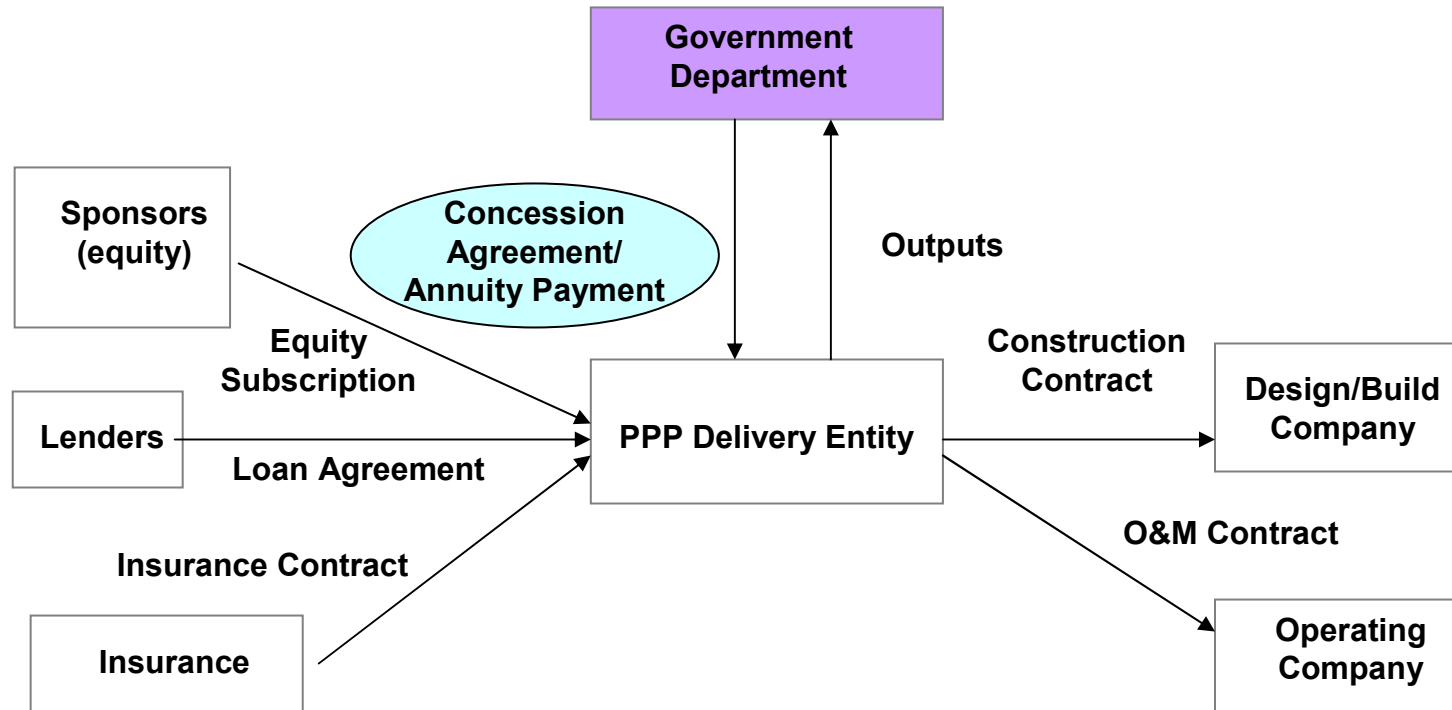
Government Department

Sponsors (equity)

Concession Agreement/ Annuity Payment

Outputs

Equity Subscription

Construction Contract

Design/Build Company

Lenders

PPP Delivery Entity

Loan Agreement

O&M Contract

Insurance Contract

Insurance

Operating Company